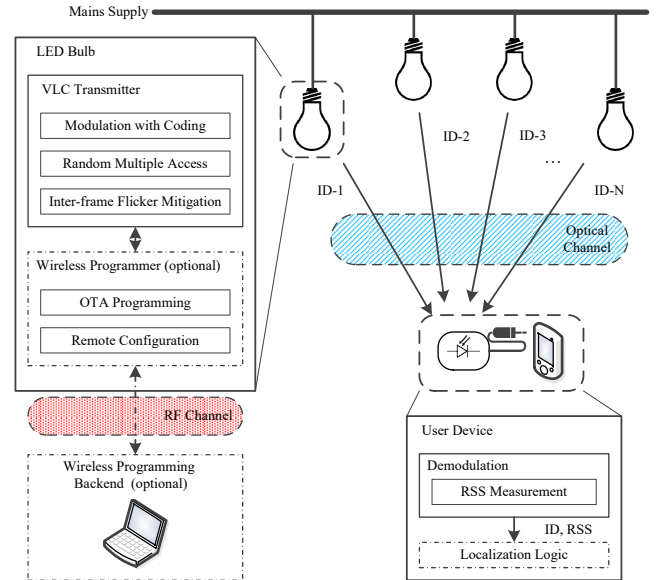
Mains Supply

LED Bulb

VLC Transmitter

Modulation with Coding

Random Multiple Access

Inter-frame Flicker Mitigation

Wireless Programmer (optional)

OTA Programming

Remote Configuration

RF Channel

Wireless Programming Backend (optional)

ID-1

ID-2

ID-3

…

ID-N

Optical Channel

User Device

Demodulation

RSS Measurement

ID, RSS

Localization Logic